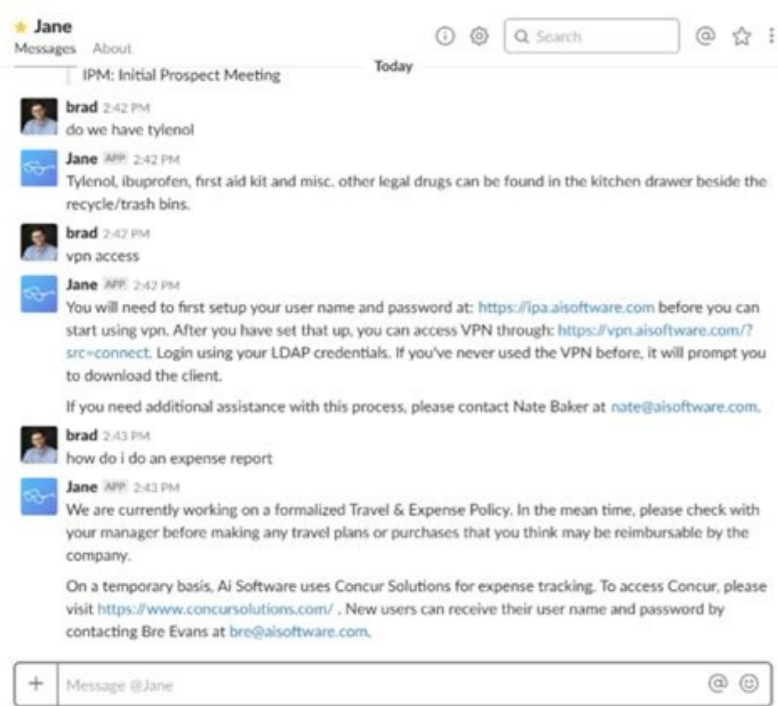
★ Jane
Messages About

Search

IPM: Initial Prospect Meeting

Today

brad 2:42 PM
do we have tylenol

Jane APP 2:42 PM
Tylenol, ibuprofen, first aid kit and misc. other legal drugs can be found in the kitchen drawer beside the recycle/trash bins.

brad 2:42 PM
vpn access

Jane APP 2:42 PM
You will need to first setup your user name and password at: https://ipa.aisoftware.com before you can start using vpn. After you have set that up, you can access VPN through: https://vpn.aisoftware.com/?src=connect. Login using your LDAP credentials. If you've never used the VPN before, it will prompt you to download the client.

If you need additional assistance with this process, please contact Nate Baker at nate@aisoftware.com.

brad 2:43 PM
how do i do an expense report

Jane APP 2:43 PM
We are currently working on a formalized Travel & Expense Policy. In the mean time, please check with your manager before making any travel plans or purchases that you think may be reimbursable by the company.

On a temporary basis, Ai Software uses Concur Solutions for expense tracking. To access Concur, please visit https://www.concursolutions.com/ . New users can receive their user name and password by contacting Bre Evans at bre@aisoftware.com.

+ Message @Jane